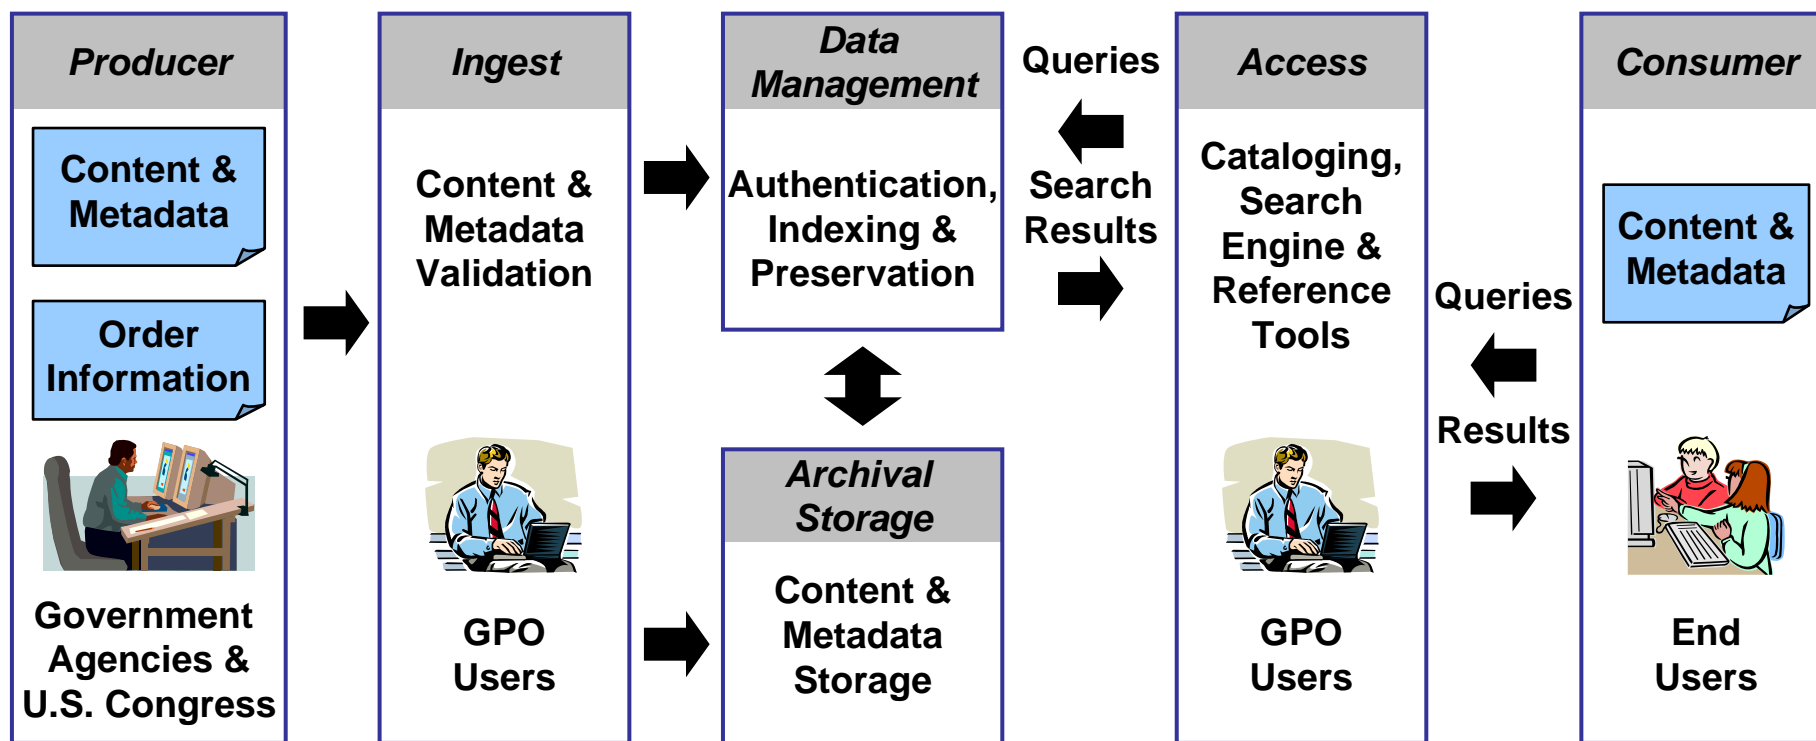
Producer

Content & Metadata

Order Information

Government Agencies & U.S. Congress

Ingest

Content & Metadata Validation

GPO Users

Data Management

Authentication, Indexing & Preservation

Archival Storage

Content & Metadata Storage

Queries

Search Results

Access

Cataloging, Search Engine & Reference Tools

GPO Users

Queries

Results

Consumer

Content & Metadata

End Users